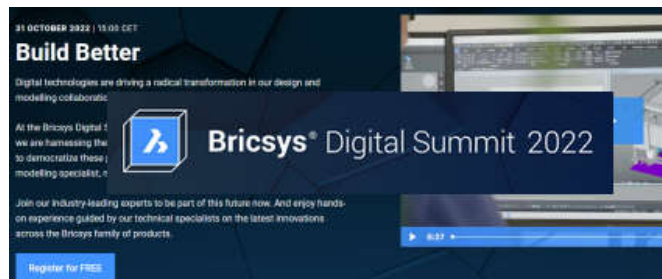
31 OCTOBER 2022 | 15:00 CET

Build Better

Digital technologies are driving a radical transformation in our design and modelling collaboratio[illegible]

At the Bricsys Digital S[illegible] we are harnessing the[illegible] to democratize these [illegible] modelling specialist, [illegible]

Join our industry-leading experts to be part of this future now. And enjoy hands-on experience guided by our technical specialists on the latest innovations across the Bricsys family of products.

Register for FREE

Bricsys® Digital Summit 2022

0:37